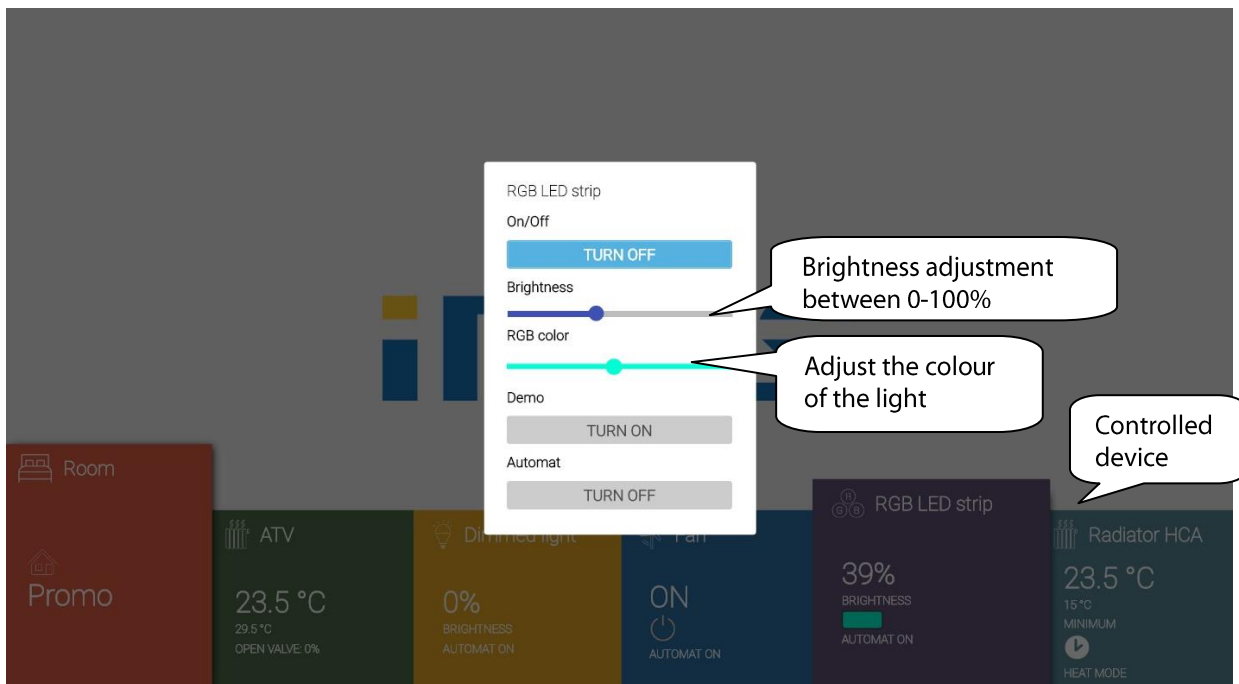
RGB LED strip
On/Off
TURN OFF
Brightness
RGB color
Demo
TURN ON
Automat
TURN OFF

Brightness adjustment between 0-100%

Adjust the colour of the light

Controlled device

Room
Promo

ATV
23.5 °C
29.5 °C
OPEN VALVE: 0%

Dimmed light
0%
BRIGHTNESS
AUTOMAT ON

Fan
ON
AUTOMAT ON

R G B
RGB LED strip
39%
BRIGHTNESS
AUTOMAT ON

Radiator HCA
23.5 °C
15 °C
MINIMUM
HEAT MODE